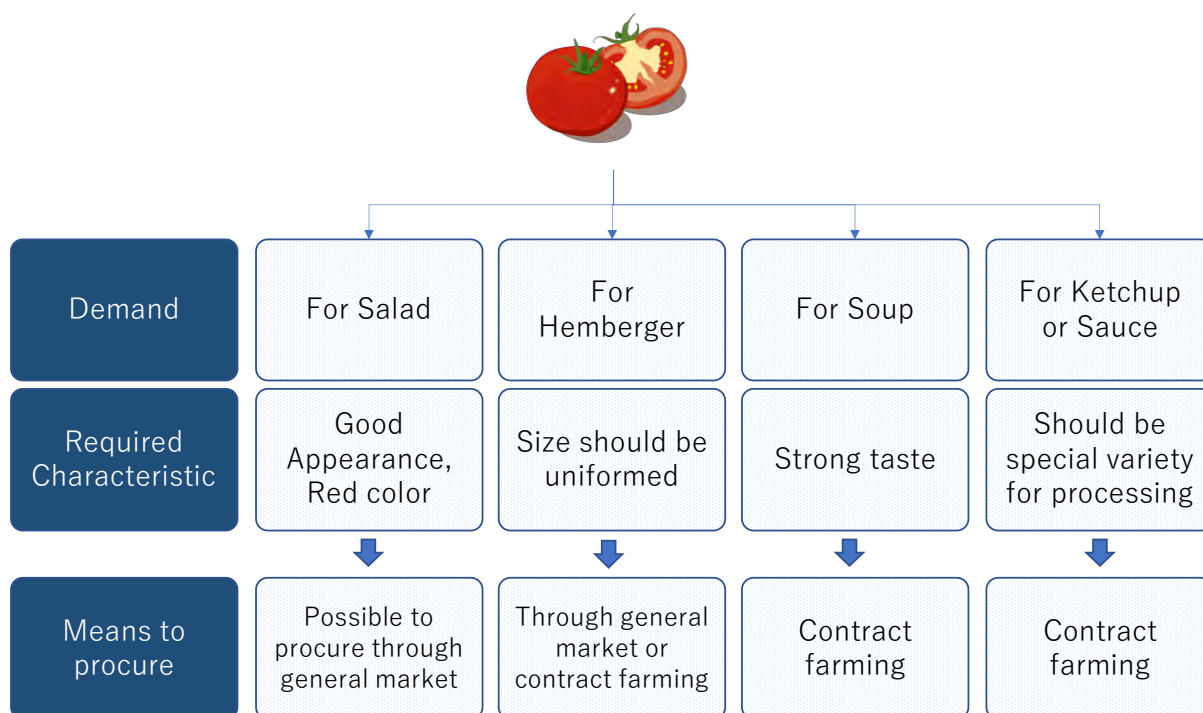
| Demand | For Salad | For Hemberger | For Soup | For Ketchup or Sauce |
|---|---|---|---|---|
| Required Characteristic | Good Appearance, Red color | Size should be uniformed | Strong taste | Should be special variety for processing |
| Means to procure | Possible to procure through general market | Through general market or contract farming | Contract farming | Contract farming |